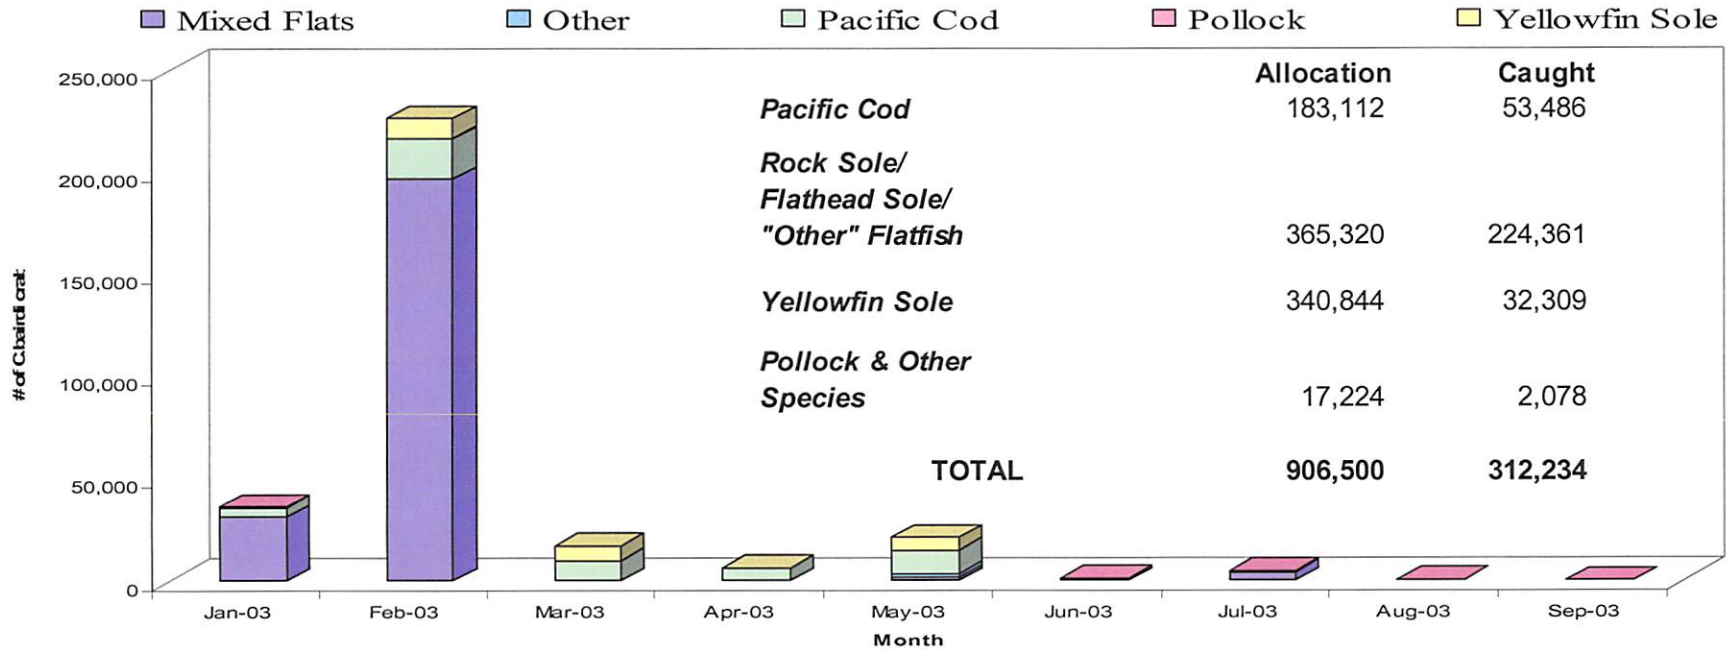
Mixed Flats
Other
Pacific Cod
Pollock
Yellowfin Sole

250,000
200,000
150,000
100,000
50,000
0

# of Chairdi crab

| | Allocation | Caught |
|---|---|---|
| Pacific Cod | 183,112 | 53,486 |
| Rock Sole/ Flathead Sole/ "Other" Flatfish | 365,320 | 224,361 |
| Yellowfin Sole | 340,844 | 32,309 |
| Pollock & Other Species | 17,224 | 2,078 |
| TOTAL | 906,500 | 312,234 |

Jan-03
Feb-03
Mar-03
Apr-03
May-03
Jun-03
Jul-03
Aug-03
Sep-03
Month